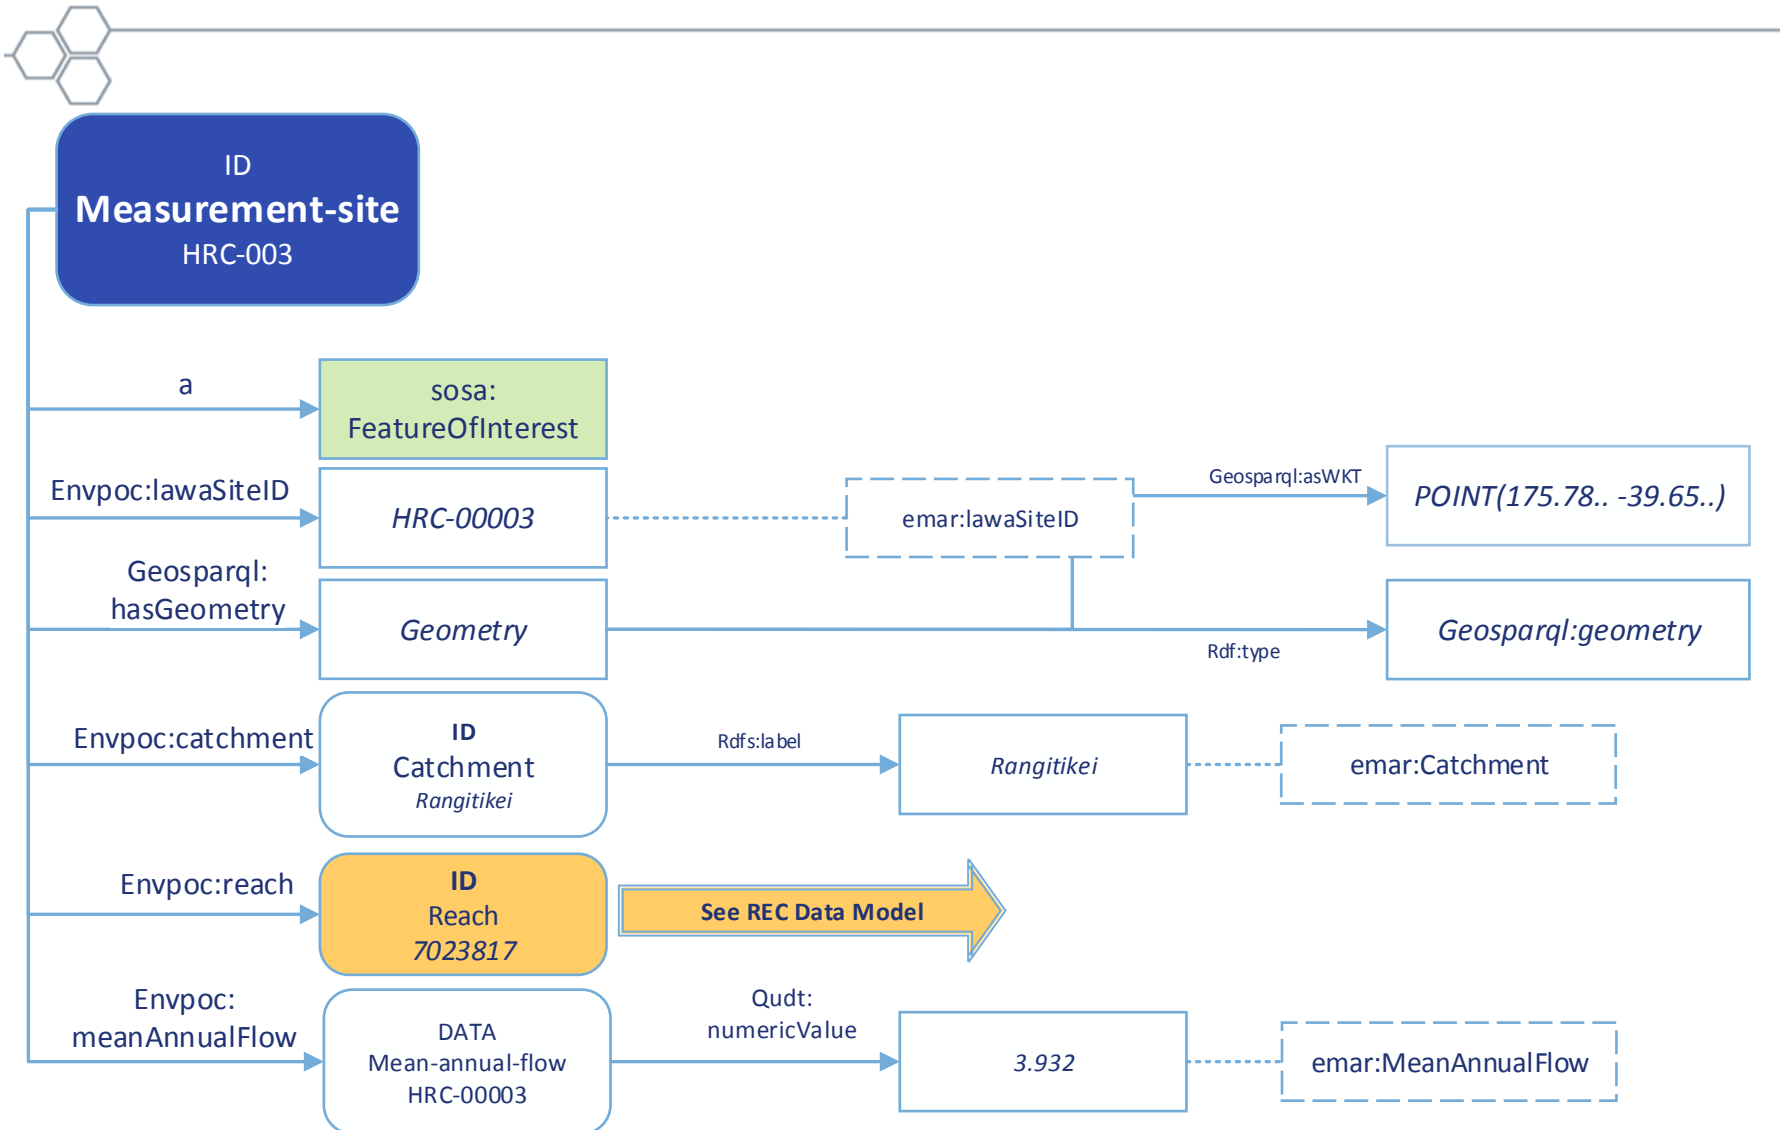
ID
Measurement-site
HRC-003

a

sosa:
FeatureOfInterest

Envpoc:lawaSiteID

HRC-00003

emar:lawaSiteID

Geosparql:asWKT

POINT(175.78.. -39.65..)

Geosparql:
hasGeometry

Geometry

Rdf:type

Geosparql:geometry

Envpoc:catchment

ID
Catchment
Rangitikei

Rdfs:label

Rangitikei

emar:Catchment

Envpoc:reach

ID
Reach
7023817

See REC Data Model

Envpoc:
meanAnnualFlow

DATA
Mean-annual-flow
HRC-00003

Qudt:
numericValue

3.932

emar:MeanAnnualFlow